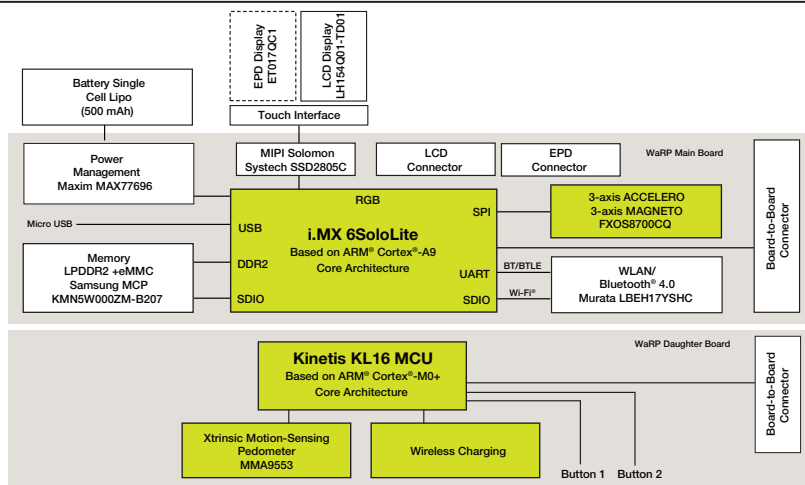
EPD Display
ET017QC1

LCD Display
LH154Q01-TD01

Battery Single
Cell Lipo
(500 mAh)

Touch Interface

Power
Management
Maxim MAX77696

MIPI Solomon
Systech SSD2805C

LCD
Connector

EPD
Connector

WaRP Main Board

Board-to-Board
Connector

Micro USB

RGB

USB

i.MX 6SoloLite
Based on ARM® Cortex®-A9
Core Architecture

SPI

3-axis ACCELERO
3-axis MAGNETO
FXOS8700CQ

Memory
LPDDR2 +eMMC
Samsung MCP
KMN5W000ZM-B207

DDR2

UART

BT/BTLE

WLAN/
Bluetooth® 4.0
Murata LBEH17YSHC

SDIO

SDIO

Wi-Fi®

WaRP Daughter Board

Kinetis KL16 MCU
Based on ARM® Cortex®-M0+
Core Architecture

Board-to-Board
Connector

Xtrinsic Motion-Sensing
Pedometer
MMA9553

Wireless Charging

Button 1

Button 2